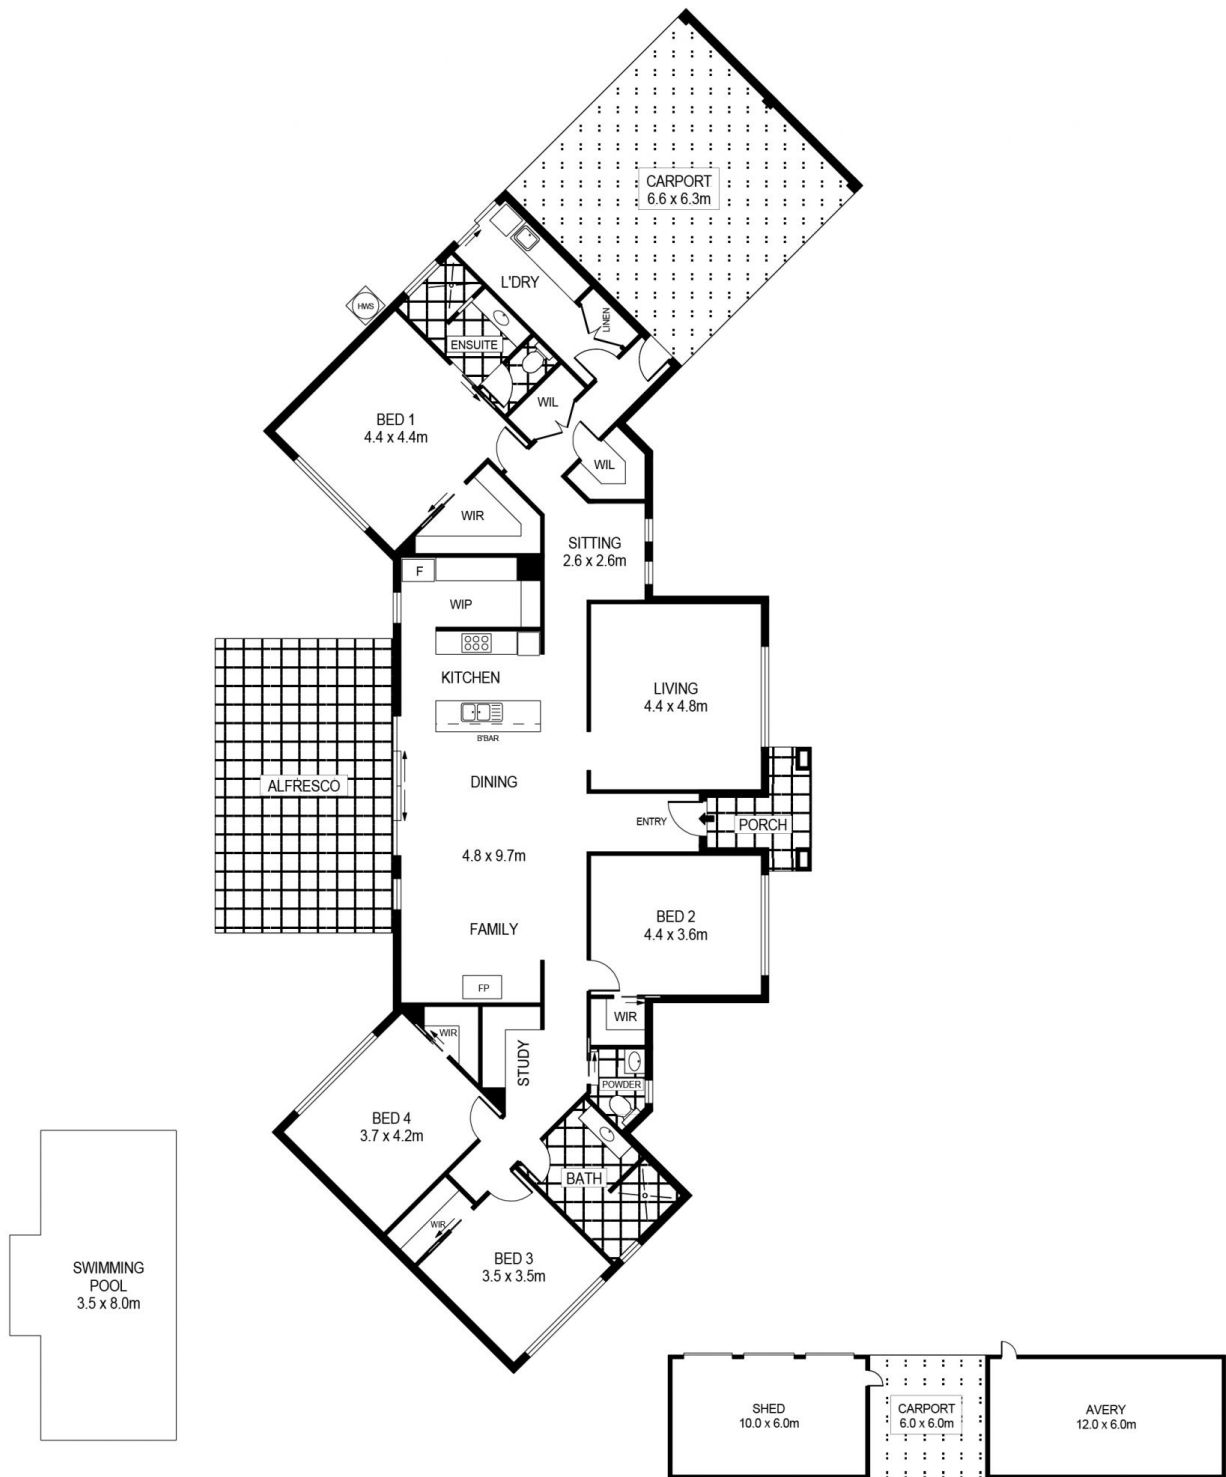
CARPORT
6.6 x 6.3m

L'DRY

LINEN

HWS

ENSUITE

WIL

WIL

BED 1
4.4 x 4.4m

WIR

SITTING
2.6 x 2.6m

F

WIP

KITCHEN

B'BAR

LIVING
4.4 x 4.8m

ALFRESCO

DINING

ENTRY

PORCH

4.8 x 9.7m

FAMILY

BED 2
4.4 x 3.6m

FP

WIR

WIR

STUDY

POWDER

BED 4
3.7 x 4.2m

BATH

WIR

BED 3
3.5 x 3.5m

SWIMMING
POOL
3.5 x 8.0m

SHED
10.0 x 6.0m

CARPORT
6.0 x 6.0m

AVERY
12.0 x 6.0m